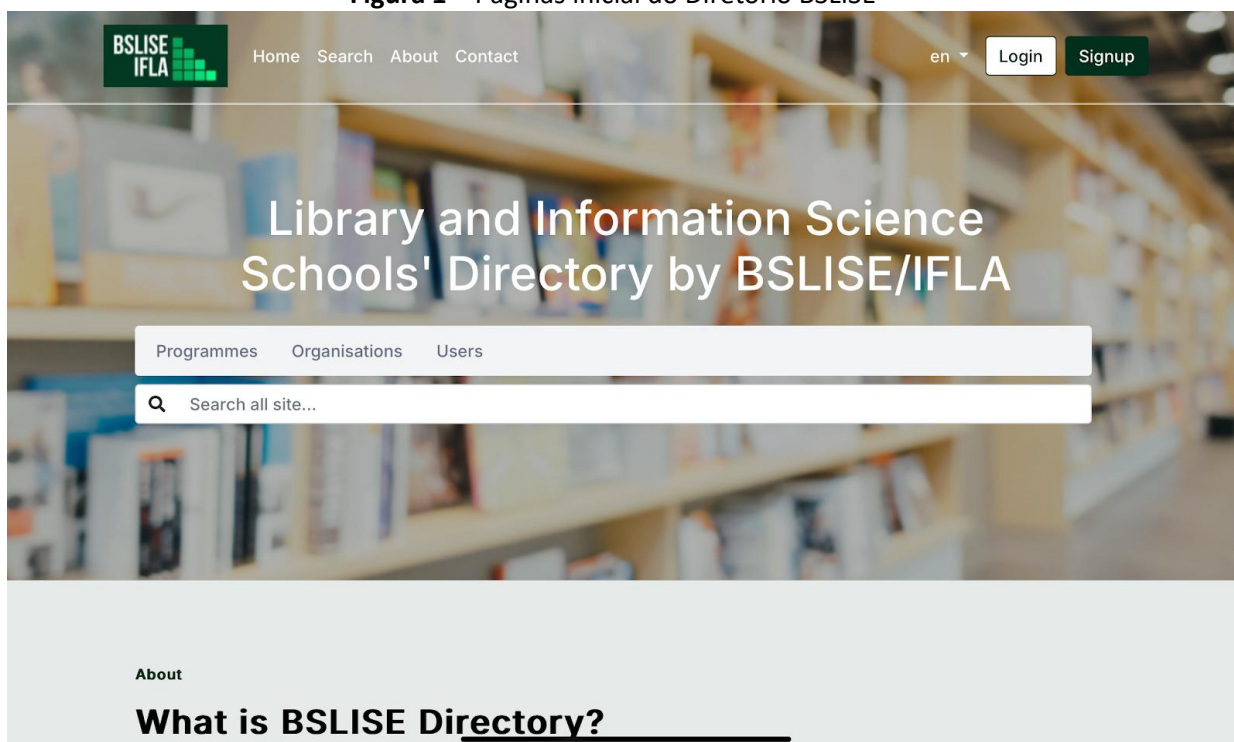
**Figura 1** – Páginas inicial do Diretório BSLISE

BSLISE IFLA

Home Search About Contact

en Login Signup

Library and Information Science Schools' Directory by BSLISE/IFLA

Programmes Organisations Users

Search all site...

About

What is BSLISE Directory?